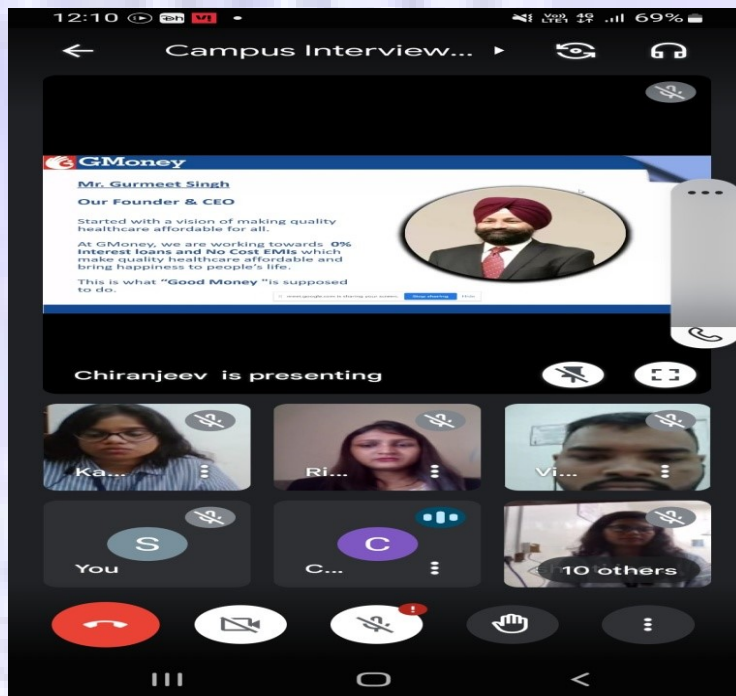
12:10

69%

Campus Interview...

GMoney

Mr. Gurmeet Singh

Our Founder & CEO

Started with a vision of making quality healthcare affordable for all.

At GMoney, we are working towards 0% Interest loans and No Cost EMIs which make quality healthcare affordable and bring happiness to people's life.

This is what "Good Money "is supposed to do.

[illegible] Stop sharing Hide

Chiranjeev is presenting

Ka...

Ri...

Vi...

S

You

C

C...

10 others